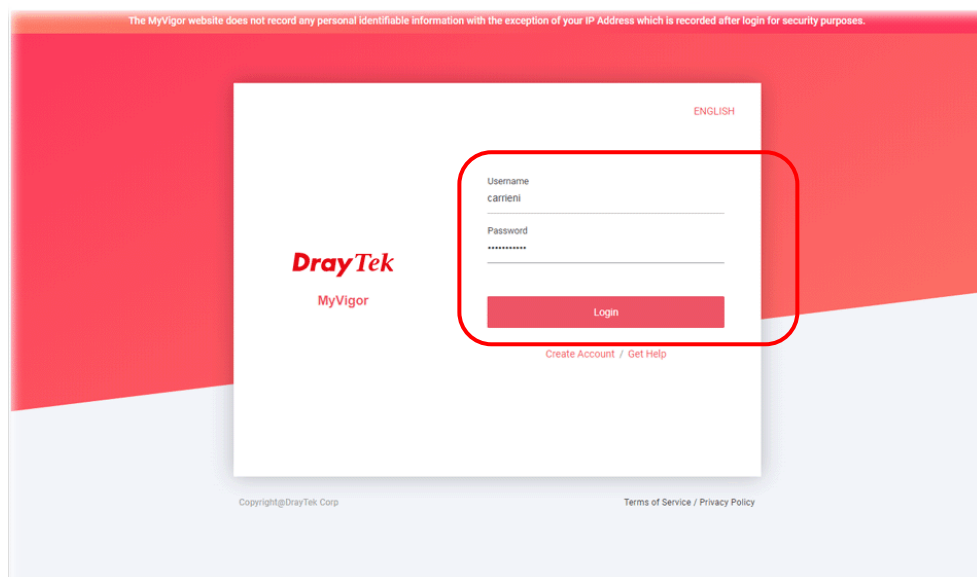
The MyVigor website does not record any personal identifiable information with the exception of your IP Address which is recorded after login for security purposes.

ENGLISH

DrayTek

MyVigor

Username
carrieni

Password
•••••••••••

Login

Create Account / Get Help

Copyright@DrayTek Corp

Terms of Service / Privacy Policy